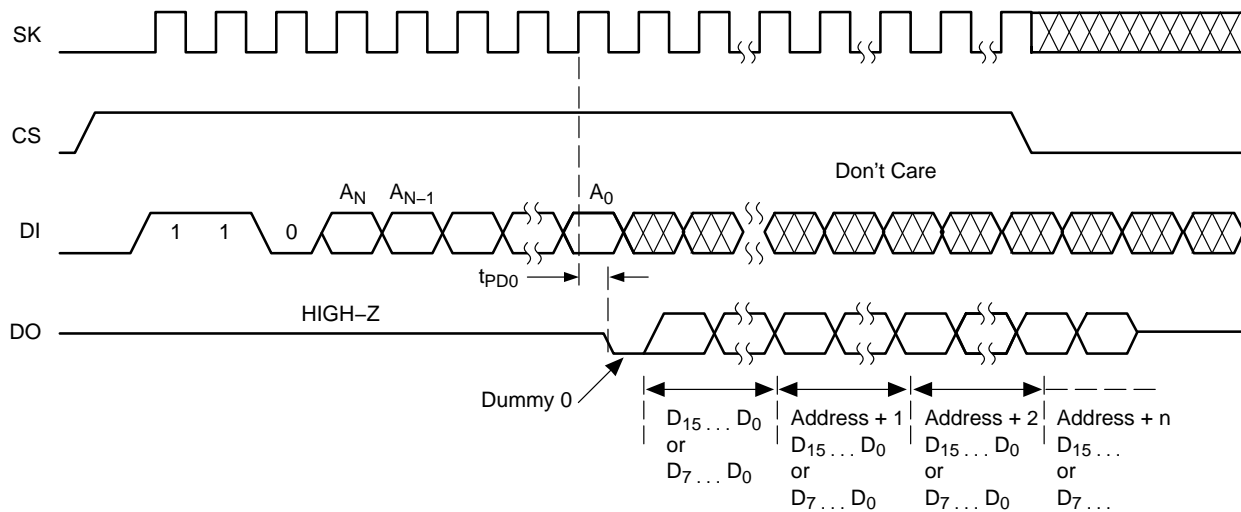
SK

CS

Don't Care

DI

1 1 0 $A_N$ $A_{N-1}$ $A_0$

$t_{PD0}$

DO

HIGH−Z

Dummy 0

$D_{15} \ldots D_0$
or
$D_7 \ldots D_0$

Address + 1
$D_{15} \ldots D_0$
or
$D_7 \ldots D_0$

Address + 2
$D_{15} \ldots D_0$
or
$D_7 \ldots D_0$

Address + n
$D_{15} \ldots$
or
$D_7 \ldots$